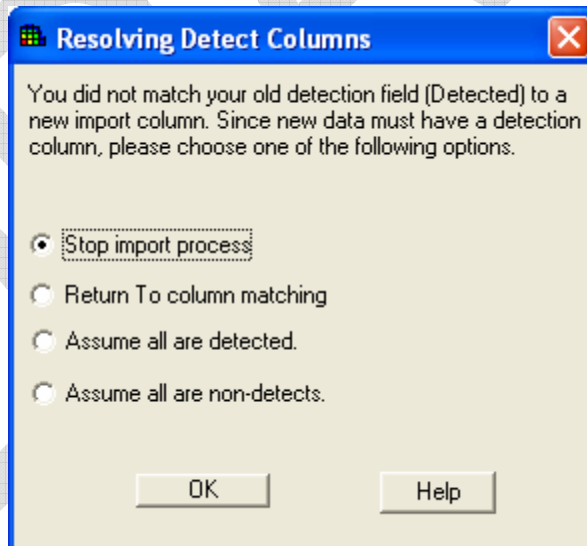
Resolving Detect Columns

You did not match your old detection field (Detected) to a new import column. Since new data must have a detection column, please choose one of the following options.

Stop import process

Return To column matching

Assume all are detected.

Assume all are non-detects.

OK

Help